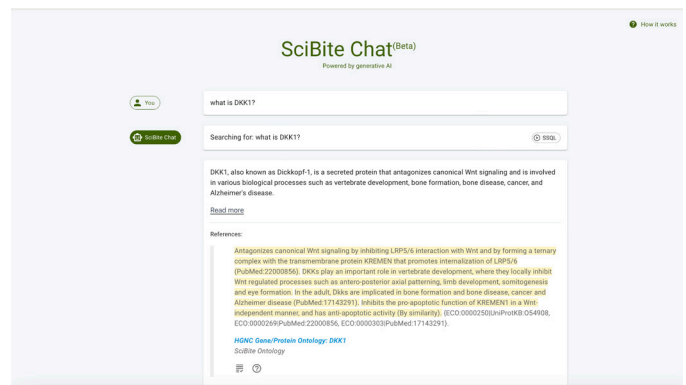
How it works

SciBite Chat(Beta)

Powered by generative AI

You

what is DKK1?

SciBite Chat

Searching for: what is DKK1?

SSQL

DKK1, also known as Dickkopf-1, is a secreted protein that antagonizes canonical Wnt signaling and is involved in various biological processes such as vertebrate development, bone formation, bone disease, cancer, and Alzheimer's disease.

Read more

References:

Antagonizes canonical Wnt signaling by inhibiting LRP5/6 interaction with Wnt and by forming a ternary complex with the transmembrane protein KREMEN that promotes internalization of LRP5/6 (PubMed:22000856). DKKs play an important role in vertebrate development, where they locally inhibit Wnt regulated processes such as antero-posterior axial patterning, limb development, somitogenesis and eye formation. In the adult, Dkks are implicated in bone formation and bone disease, cancer and Alzheimer disease (PubMed:17143291). Inhibits the pro-apoptotic function of KREMEN1 in a Wnt-independent manner, and has anti-apoptotic activity (By similarity). {ECO:0000250|UniProtKB:O54908, ECO:0000269|PubMed:22000856, ECO:0000303|PubMed:17143291}.

HGNC Gene/Protein Ontology: DKK1

SciBite Ontology